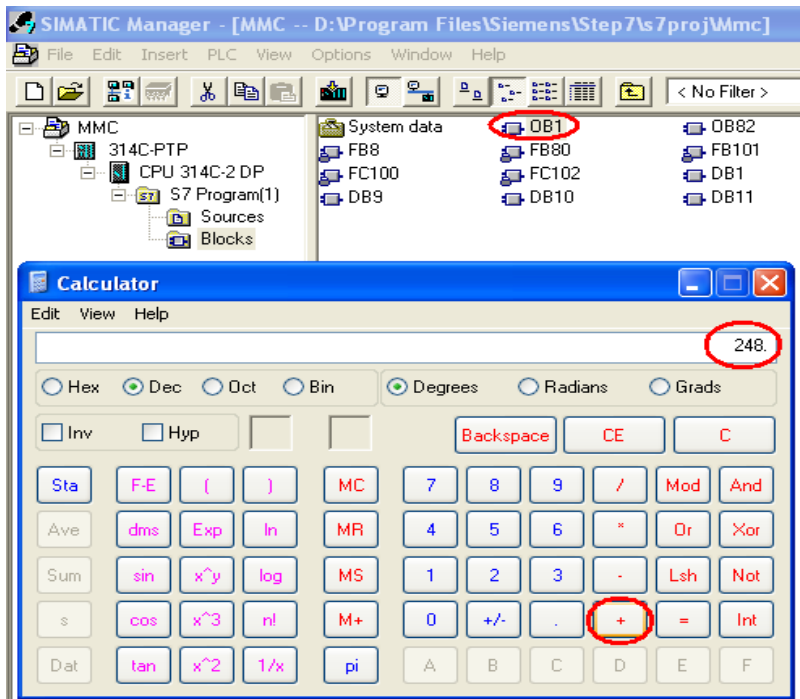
SIMATIC Manager - [MMC -- D:\Program Files\Siemens\Step7\s7proj\Mmc]

File Edit Insert PLC View Options Window Help

< No Filter >

MMC
314C-PTP
CPU 314C-2 DP
S7 Program(1)
Sources
Blocks

System data
OB1
OB82
FB8
FB80
FB101
FC100
FC102
DB1
DB9
DB10
DB11

Calculator

Edit View Help

248.

Hex Dec Oct Bin

Degrees Radians Grads

Inv Hyp

Backspace CE C

Sta F-E ( ) MC 7 8 9 / Mod And

Ave dms Exp ln MR 4 5 6 * Or Xor

Sum sin x^y log MS 1 2 3 - Lsh Not

s cos x^3 n! M+ 0 +/- . + = Int

Dat tan x^2 1/x pi A B C D E F